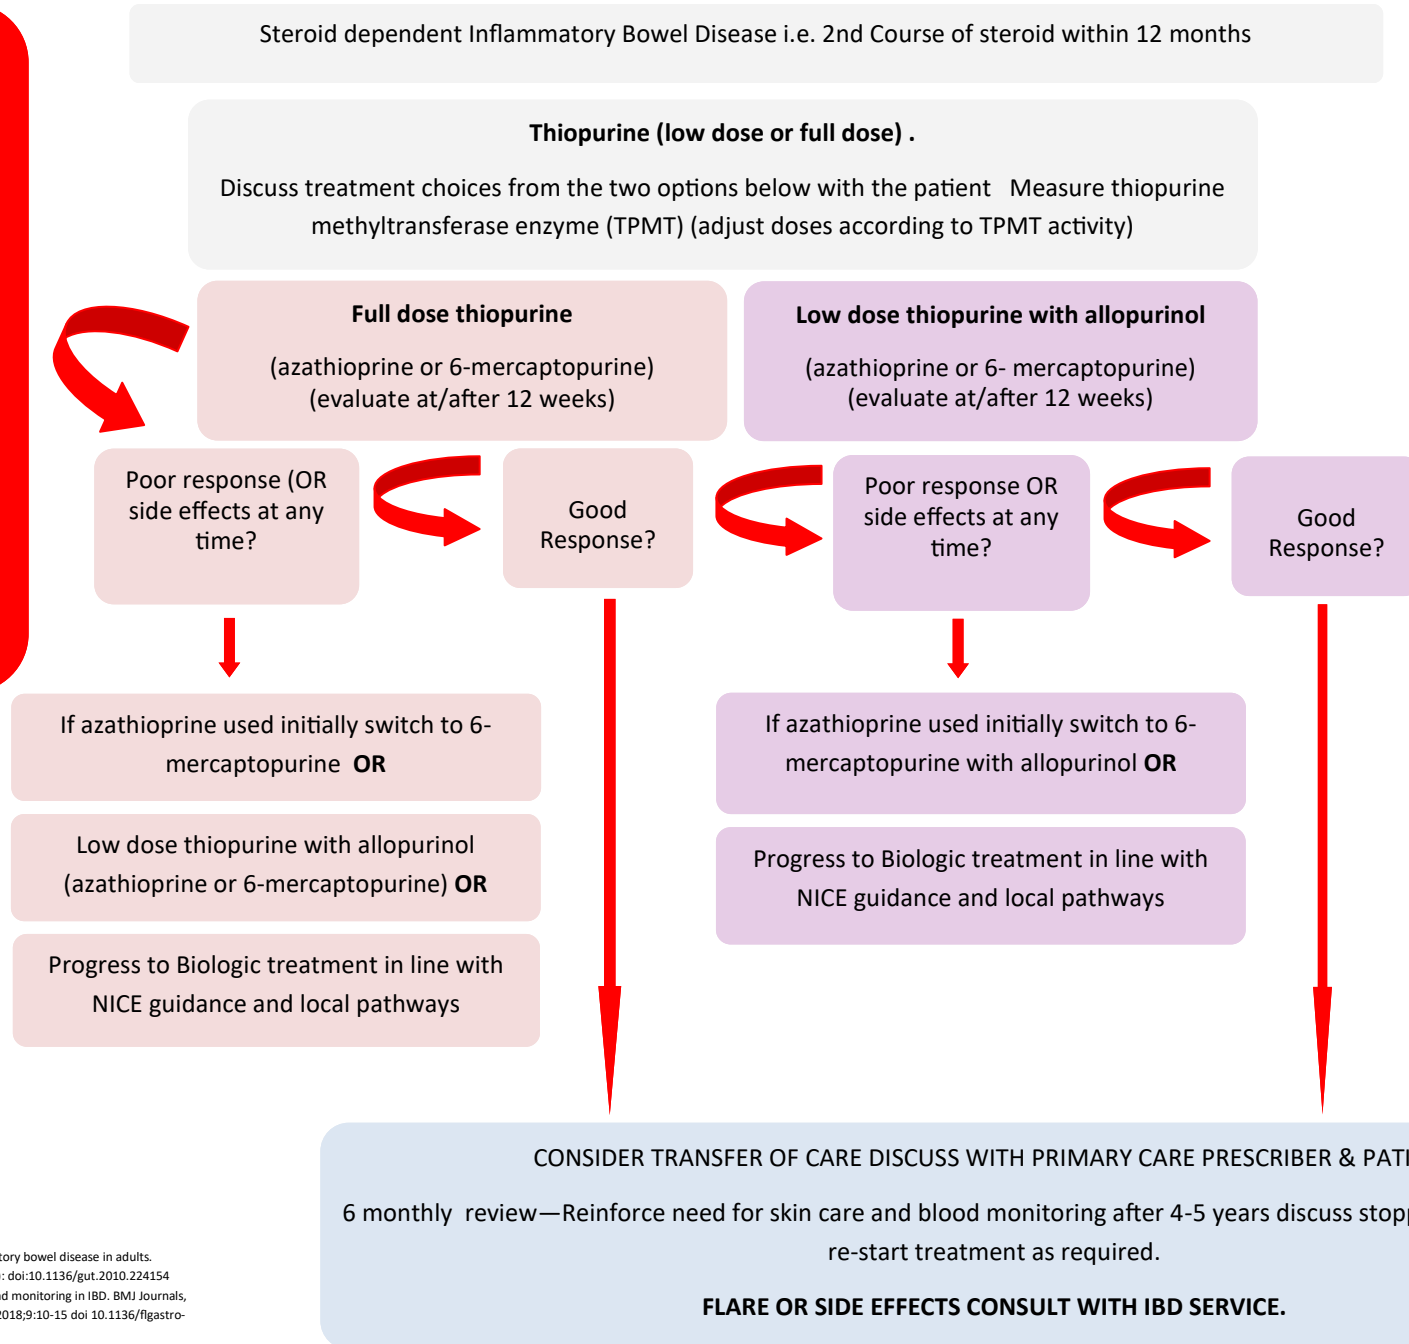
Steroid dependent Inflammatory Bowel Disease i.e. 2nd Course of steroid within 12 months

**Thiopurine (low dose or full dose) .**

Discuss treatment choices from the two options below with the patient Measure thiopurine methyltransferase enzyme (TPMT) (adjust doses according to TPMT activity)

**Full dose thiopurine**

(azathioprine or 6-mercaptopurine) (evaluate at/after 12 weeks)

**Low dose thiopurine with allopurinol**

(azathioprine or 6- mercaptopurine) (evaluate at/after 12 weeks)

Poor response (OR side effects at any time?

Good Response?

Poor response OR side effects at any time?

Good Response?

If azathioprine used initially switch to 6-mercaptopurine **OR**

Low dose thiopurine with allopurinol (azathioprine or 6-mercaptopurine) **OR**

Progress to Biologic treatment in line with NICE guidance and local pathways

If azathioprine used initially switch to 6-mercaptopurine with allopurinol **OR**

Progress to Biologic treatment in line with NICE guidance and local pathways

CONSIDER TRANSFER OF CARE DISCUSS WITH PRIMARY CARE PRESCRIBER & PATI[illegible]

6 monthly review—Reinforce need for skin care and blood monitoring after 4-5 years discuss stop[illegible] re-start treatment as required.

**FLARE OR SIDE EFFECTS CONSULT WITH IBD SERVICE.**

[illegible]tory bowel disease in adults.
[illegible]: doi:10.1136/gut.2010.224154
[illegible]d monitoring in IBD. BMJ Journals,
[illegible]2018;9:10-15 doi 10.1136/flgastro-